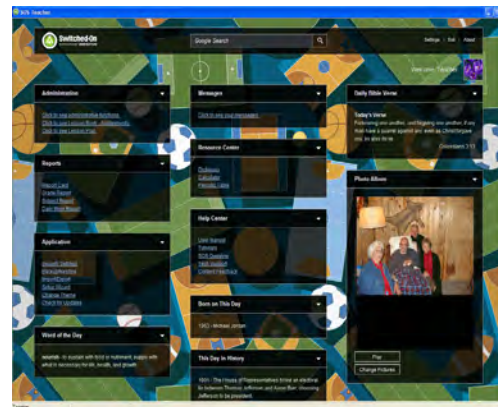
SOS Teacher

Switched-On

Google Search

Settings | Exit | About

Welcome, Teacher

Administration

Click to view administrative functions.
Click to view Lesson Plans.
Click to view Lesson Plan

Reports

Report Card
Grade Report
School Report
Daily Work Report

Application

Account Settings
Manage Students
Print Options
Setup Wizard
Change Theme
Check for Updates

Word of the Day

nourish - to sustain with food or nutriment; supply with what is necessary for life, health, and growth.

Messages

Click to view your messages.

Resource Center

Dictionary
Calculator
Periodic Table

Help Center

User Manual
Tutorials
SOS Sessions
Tech Support
Contact / Feedback

Born on This Day

1963 - Michael Jordan

This Day In History

1801 - The House of Representatives broke an electoral tie between Thomas Jefferson and Aaron Burr, choosing Jefferson to be president.

Daily Bible Verse

Today's Verse

Forbearing one another, and forgiving one another, if any man have a quarrel against any: even as Christ forgave you, so also do ye.

Colossians 3:13

Photo Album

Play

Change Pictures